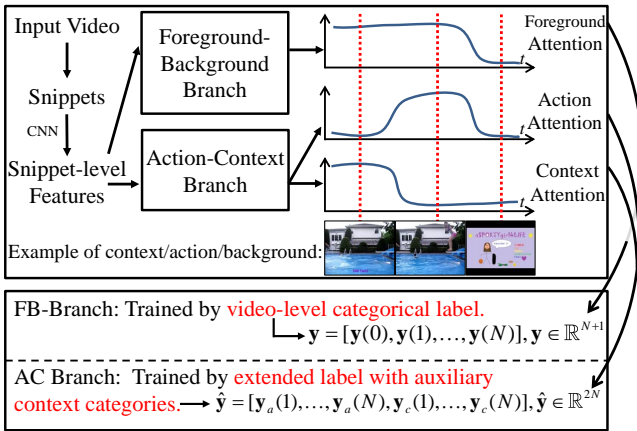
Input Video

Snippets

CNN

Snippet-level Features

Foreground-Background Branch

Action-Context Branch

$t$

$t$

$t$

Foreground Attention

Action Attention

Context Attention

Example of context/action/background:

FB-Branch: Trained by video-level categorical label.

$\mathbf{y} = [\mathbf{y}(0), \mathbf{y}(1), \ldots, \mathbf{y}(N)], \mathbf{y} \in \mathbb{R}^{N+1}$

AC Branch: Trained by extended label with auxiliary context categories.

$\hat{\mathbf{y}} = [\mathbf{y}_a(1), \ldots, \mathbf{y}_a(N), \mathbf{y}_c(1), \ldots, \mathbf{y}_c(N)], \hat{\mathbf{y}} \in \mathbb{R}^{2N}$